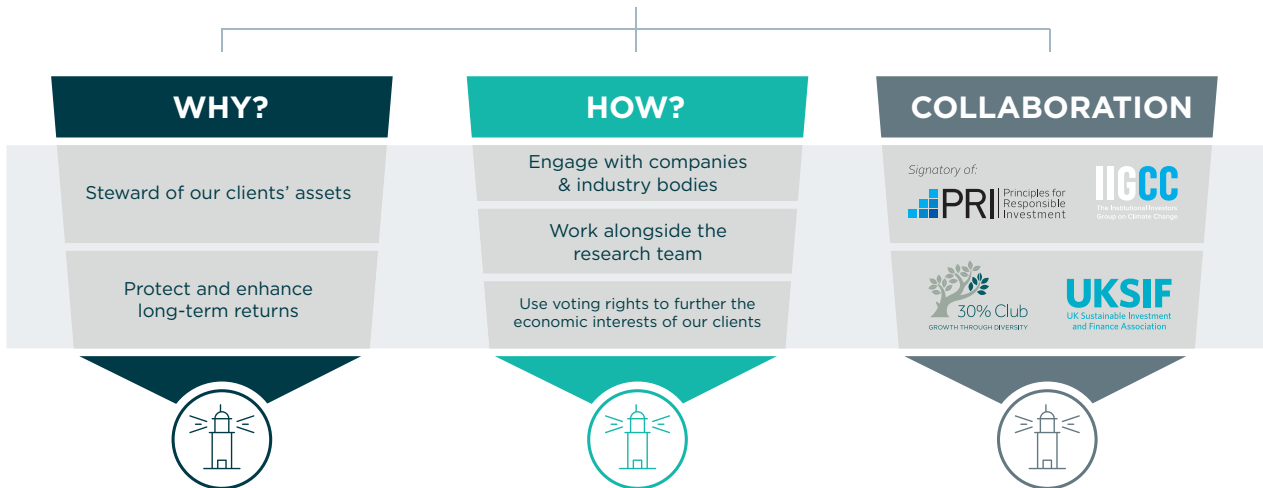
WHY?

Steward of our clients' assets

Protect and enhance long-term returns

HOW?

Engage with companies & industry bodies

Work alongside the research team

Use voting rights to further the economic interests of our clients

COLLABORATION

Signatory of:

PRI Principles for Responsible Investment

IIGCC The Institutional Investors Group on Climate Change

30% Club GROWTH THROUGH DIVERSITY

UKSIF UK Sustainable Investment and Finance Association